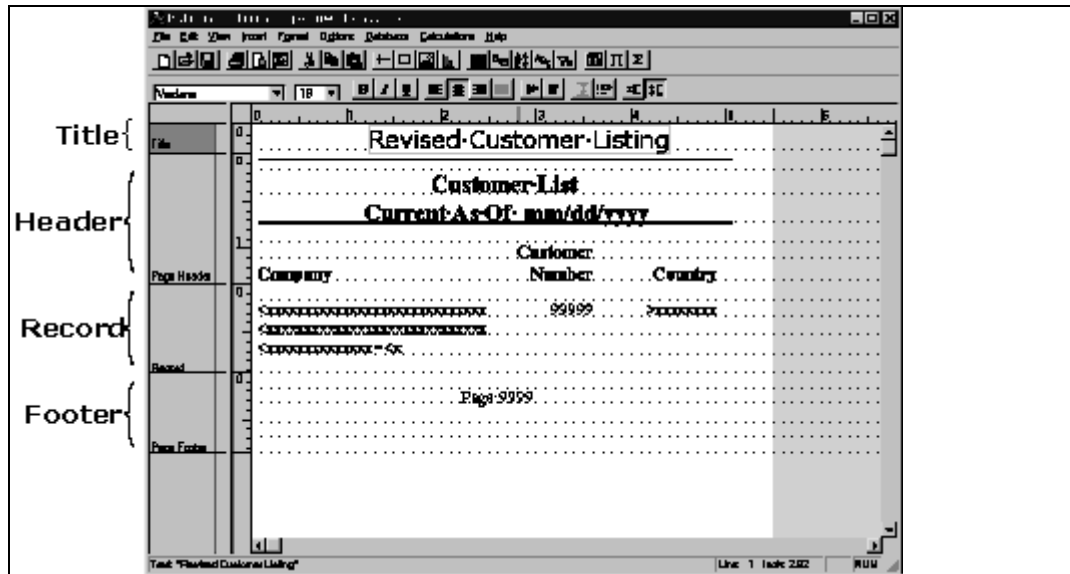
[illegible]

File Edit View Insert Format Options Database Calculations Help

Verdana 18

Title

Header

Record

Footer

Title

Page Header

Record

Page Footer

Revised·Customer·Listing

Customer·List

Current·As·Of: mm/dd/yyyy

Customer

Company Number Country

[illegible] 99999 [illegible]

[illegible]

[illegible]

Page·9999

Text: "Revised Customer Listing"

Line: 1 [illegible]

RUN